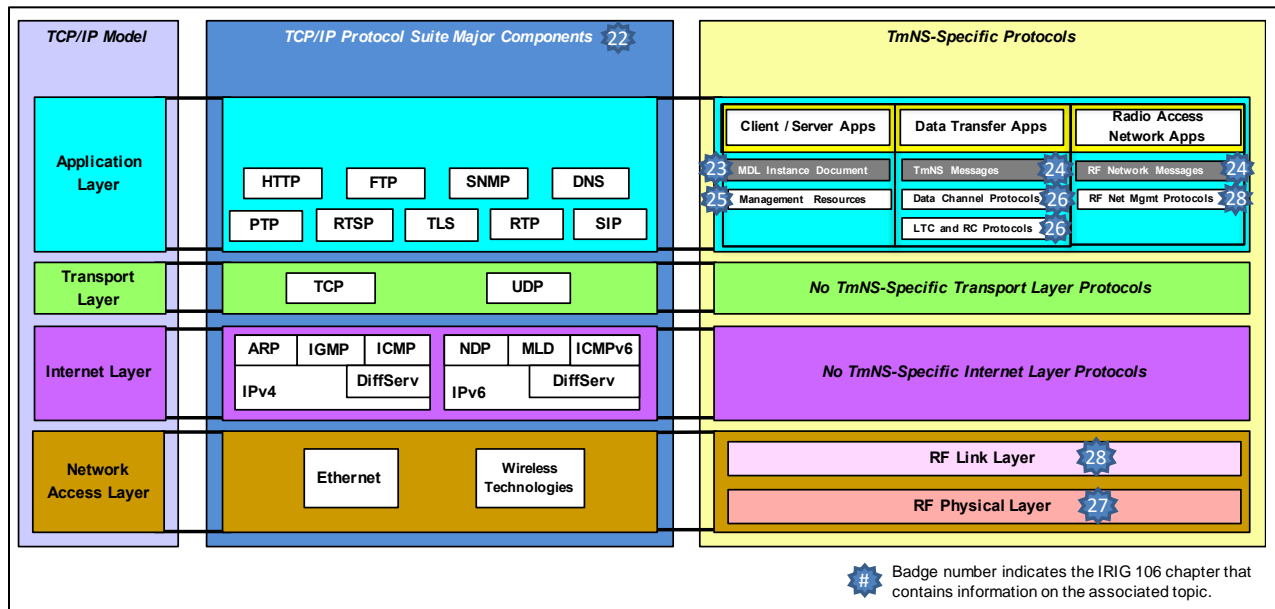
TCP/IP Model

TCP/IP Protocol Suite Major Components 22

TmNS-Specific Protocols

Application Layer

HTTP FTP SNMP DNS
PTP RTSP TLS RTP SIP

Client / Server Apps
Data Transfer Apps
Radio Access Network Apps

23 MDL Instance Document
TmNS Messages 24
RF Network Messages 24
25 Management Resources
Data Channel Protocols 26
RF Net Mgmt Protocols 28
LTC and RC Protocols 26

Transport Layer

TCP UDP

No TmNS-Specific Transport Layer Protocols

Internet Layer

ARP IGMP ICMP
DiffServ
IPv4

NDP MLD ICMPv6
DiffServ
IPv6

No TmNS-Specific Internet Layer Protocols

Network Access Layer

Ethernet
Wireless Technologies

RF Link Layer 28
RF Physical Layer 27

# Badge number indicates the IRIG 106 chapter that contains information on the associated topic.